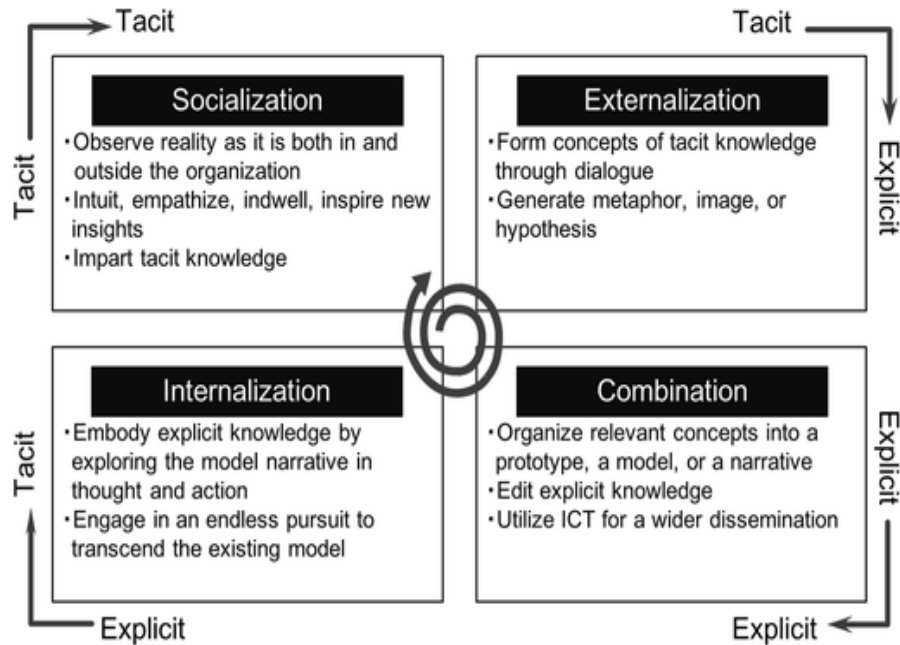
Tacit

Tacit

Tacit

Explicit

Socialization

・Observe reality as it is both in and outside the organization
・Intuit, empathize, indwell, inspire new insights
・Impart tacit knowledge

Externalization

・Form concepts of tacit knowledge through dialogue
・Generate metaphor, image, or hypothesis

Tacit

Explicit

Internalization

・Embody explicit knowledge by exploring the model narrative in thought and action
・Engage in an endless pursuit to transcend the existing model

Combination

・Organize relevant concepts into a prototype, a model, or a narrative
・Edit explicit knowledge
・Utilize ICT for a wider dissemination

Explicit

Explicit